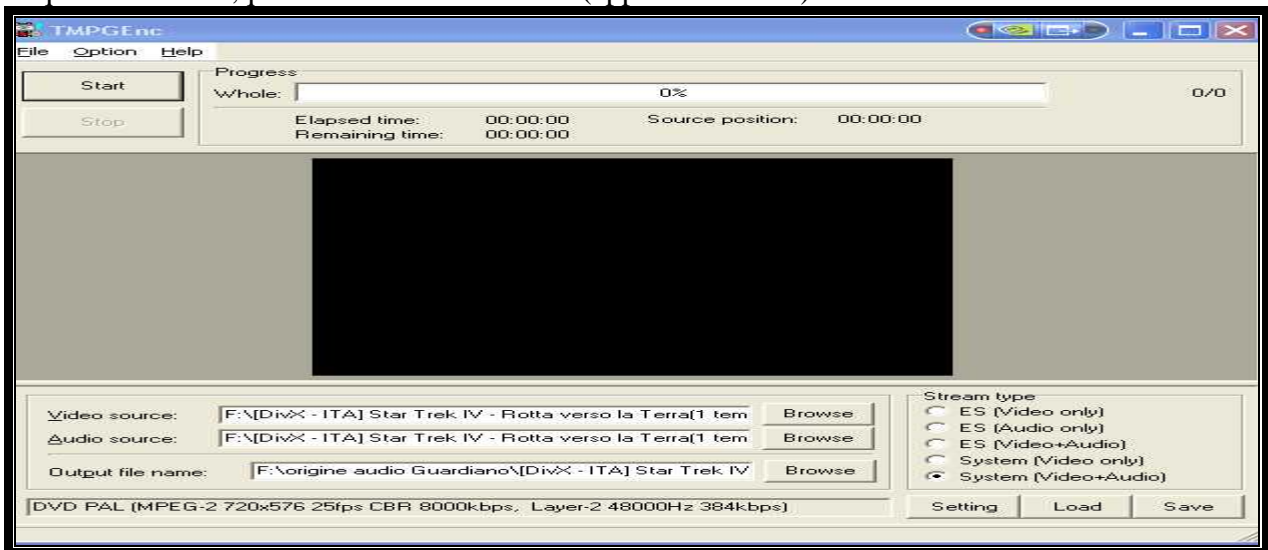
TMPGEnc

File Option Help

Start

Stop

Progress

Whole: 0% 0/0

Elapsed time: 00:00:00 Source position: 00:00:00

Remaining time: 00:00:00

Video source: F:\[DivX - ITA] Star Trek IV - Rotta verso la Terra(1 tem Browse

Audio source: F:\[DivX - ITA] Star Trek IV - Rotta verso la Terra(1 tem Browse

Output file name: F:\origine audio Guardiano\[DivX - ITA] Star Trek IV Browse

Stream type

ES (Video only)

ES (Audio only)

ES (Video+Audio)

System (Video only)

System (Video+Audio)

DVD PAL (MPEG-2 720x576 25fps CBR 8000kbps, Layer-2 48000Hz 384kbps)

Setting Load Save